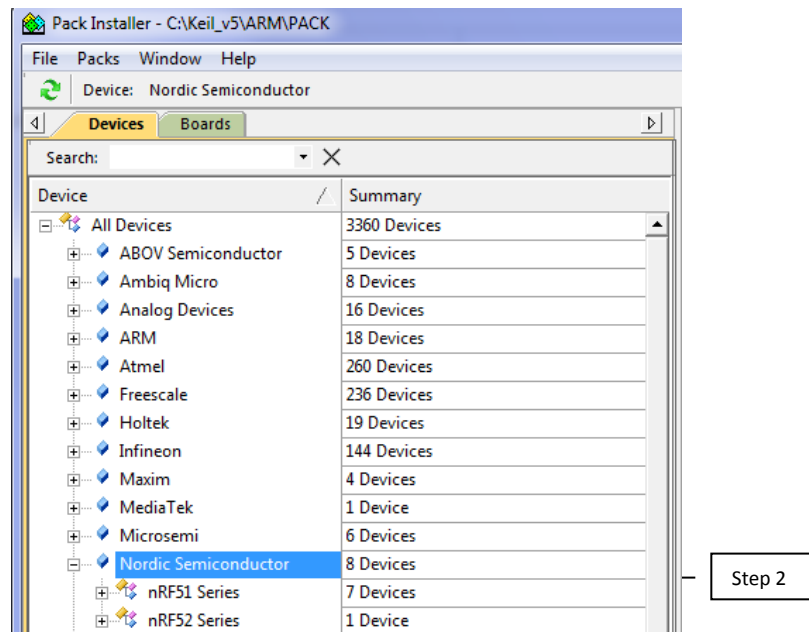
Pack Installer - C:\Keil_v5\ARM\PACK

File Packs Window Help

Device: Nordic Semiconductor

Devices Boards

Search:

| Device | Summary |
|---|---|
| All Devices | 3360 Devices |
| ABOV Semiconductor | 5 Devices |
| Ambiq Micro | 8 Devices |
| Analog Devices | 16 Devices |
| ARM | 18 Devices |
| Atmel | 260 Devices |
| Freescale | 236 Devices |
| Holtek | 19 Devices |
| Infineon | 144 Devices |
| Maxim | 4 Devices |
| MediaTek | 1 Device |
| Microsemi | 6 Devices |
| Nordic Semiconductor | 8 Devices |
| nRF51 Series | 7 Devices |
| nRF52 Series | 1 Device |

Step 2